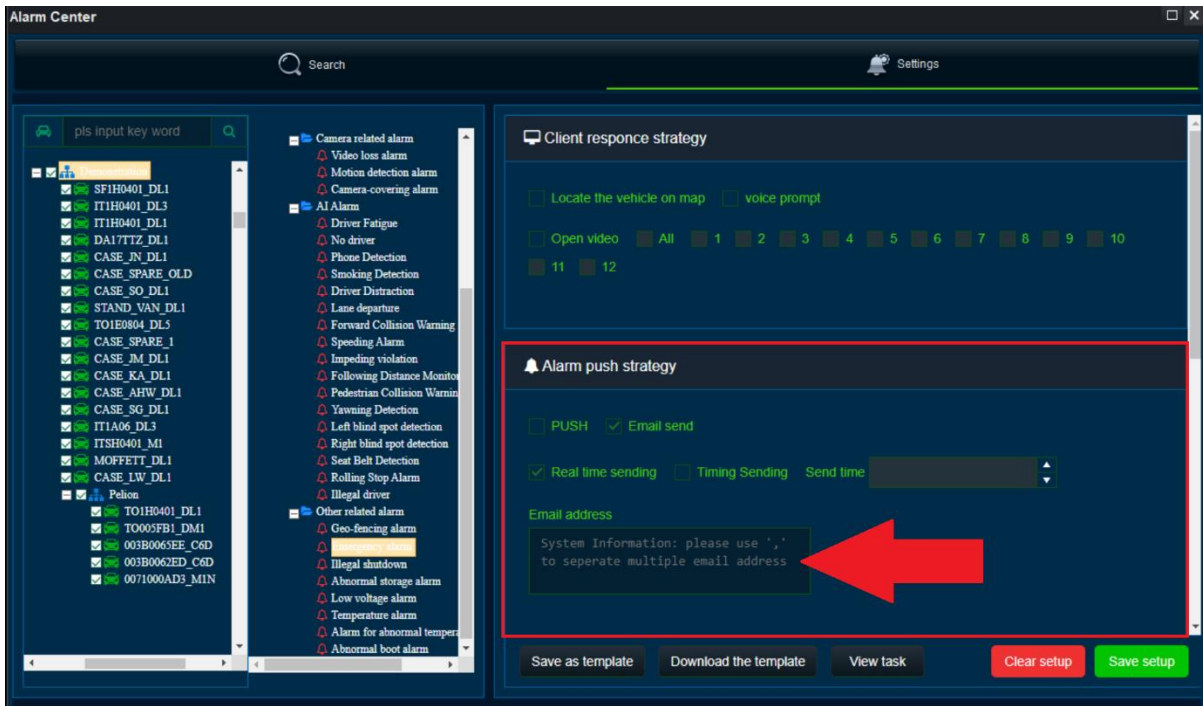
Alarm Center

Search

Settings

pls input key word

Organization
SF1H0401_DL1
IT1H0401_DL3
IT1H0401_DL1
DA17TTZ_DL1
CASE_JN_DL1
CASE_SPARE_OLD
CASE_SO_DL1
STAND_VAN_DL1
TO1E0804_DL5
CASE_SPARE_1
CASE_JM_DL1
CASE_KA_DL1
CASE_AHW_DL1
CASE_SG_DL1
IT1A06_DL3
ITSH0401_M1
MOFFETT_DL1
CASE_LW_DL1
Pelion
TO1H0401_DL1
TO005FB1_DM1
003B0065EE_C6D
003B0062ED_C6D
0071000AD3_M1N

Camera related alarm
Video loss alarm
Motion detection alarm
Camera-covering alarm
AI Alarm
Driver Fatigue
No driver
Phone Detection
Smoking Detection
Driver Distraction
Lane departure
Forward Collision Warning
Speeding Alarm
Impeding violation
Following Distance Monitor
Pedestrian Collision Warnin
Yawning Detection
Left blind spot detection
Right blind spot detection
Seat Belt Detection
Rolling Stop Alarm
Illegal driver
Other related alarm
Geo-fencing alarm
Emergency alarm
Illegal shutdown
Abnormal storage alarm
Low voltage alarm
Temperature alarm
Alarm for abnormal tempera
Abnormal boot alarm

Client responce strategy

Locate the vehicle on map voice prompt

Open video All 1 2 3 4 5 6 7 8 9 10 11 12

Alarm push strategy

PUSH Email send

Real time sending Timing Sending Send time

Email address

System Information: please use ',' to seperate multiple email address

Save as template Download the template View task Clear setup Save setup